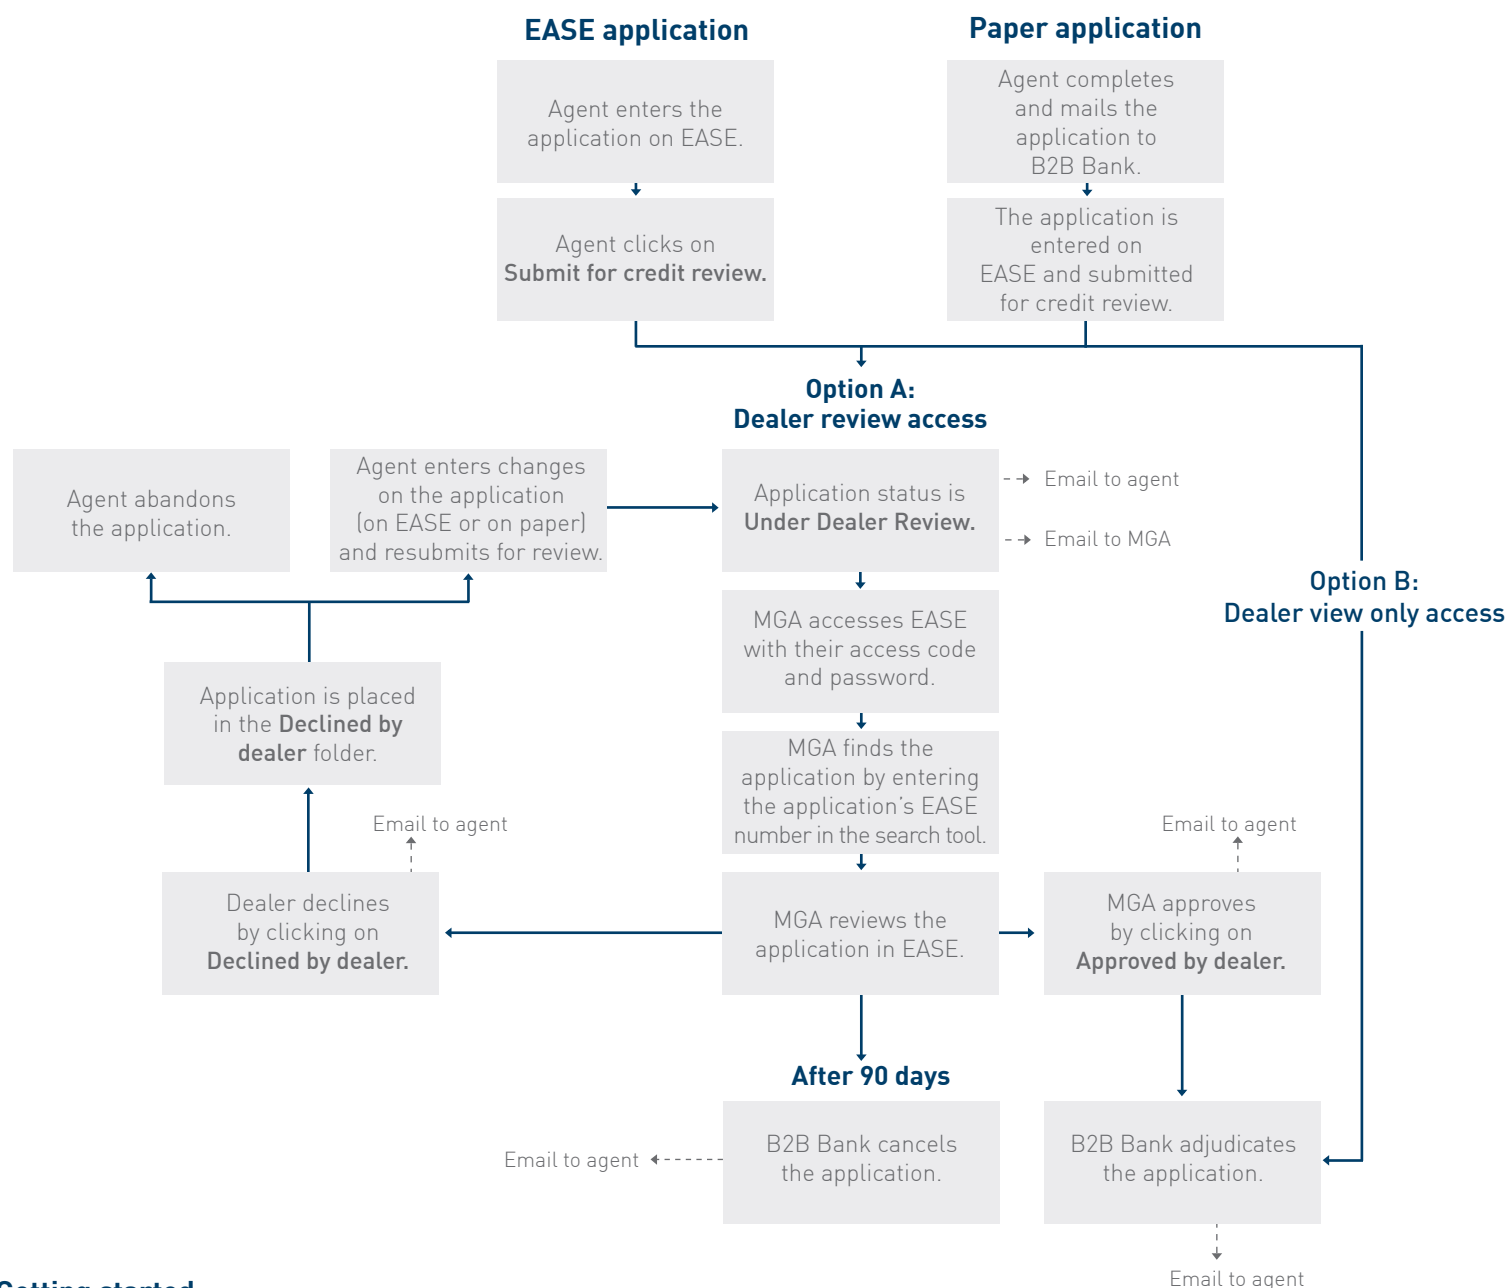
EASE application

Agent enters the application on EASE.

Agent clicks on **Submit for credit review.**

Paper application

Agent completes and mails the application to B2B Bank.

The application is entered on EASE and submitted for credit review.

Option A: Dealer review access

Option B: Dealer view only access

Agent abandons the application.

Agent enters changes on the application (on EASE or on paper) and resubmits for review.

Application status is **Under Dealer Review.**

Email to agent

Email to MGA

MGA accesses EASE with their access code and password.

MGA finds the application by entering the application's EASE number in the search tool.

Application is placed in the **Declined by dealer** folder.

Email to agent

Dealer declines by clicking on **Declined by dealer.**

MGA reviews the application in EASE.

Email to agent

MGA approves by clicking on **Approved by dealer.**

After 90 days

Email to agent

B2B Bank cancels the application.

B2B Bank adjudicates the application.

Email to agent

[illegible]